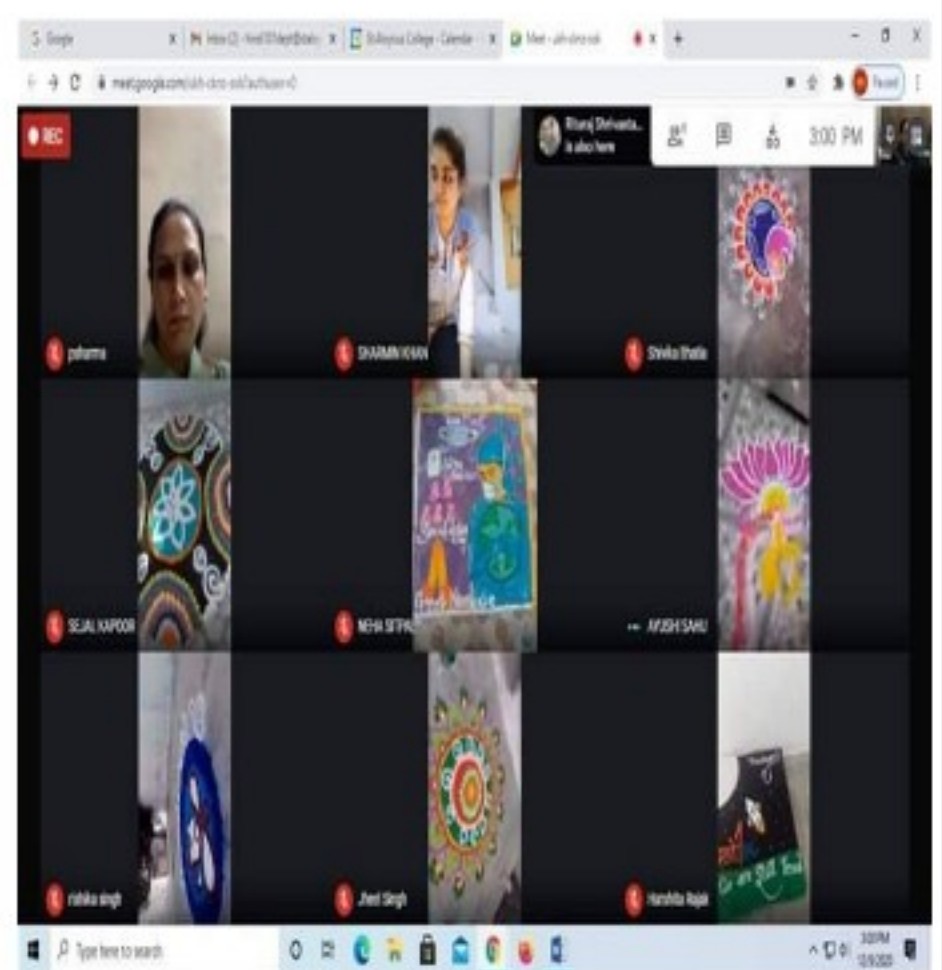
Google
Inbox (2) - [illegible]
St Aloysius College - Calendar
Meet - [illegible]
meet.google.com/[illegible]
Paused
REC
Rituraj Shrivasta... is also here
3:00 PM
psharma
SHARMIN KHAN
Shreka Bhatia
SEJAL KAPOOR
NEHA SETPAL
AYUSHI SAHU
nishika singh
Jheel Singh
Harshita Rajak
Type here to search
3:00 PM
12/9/2020